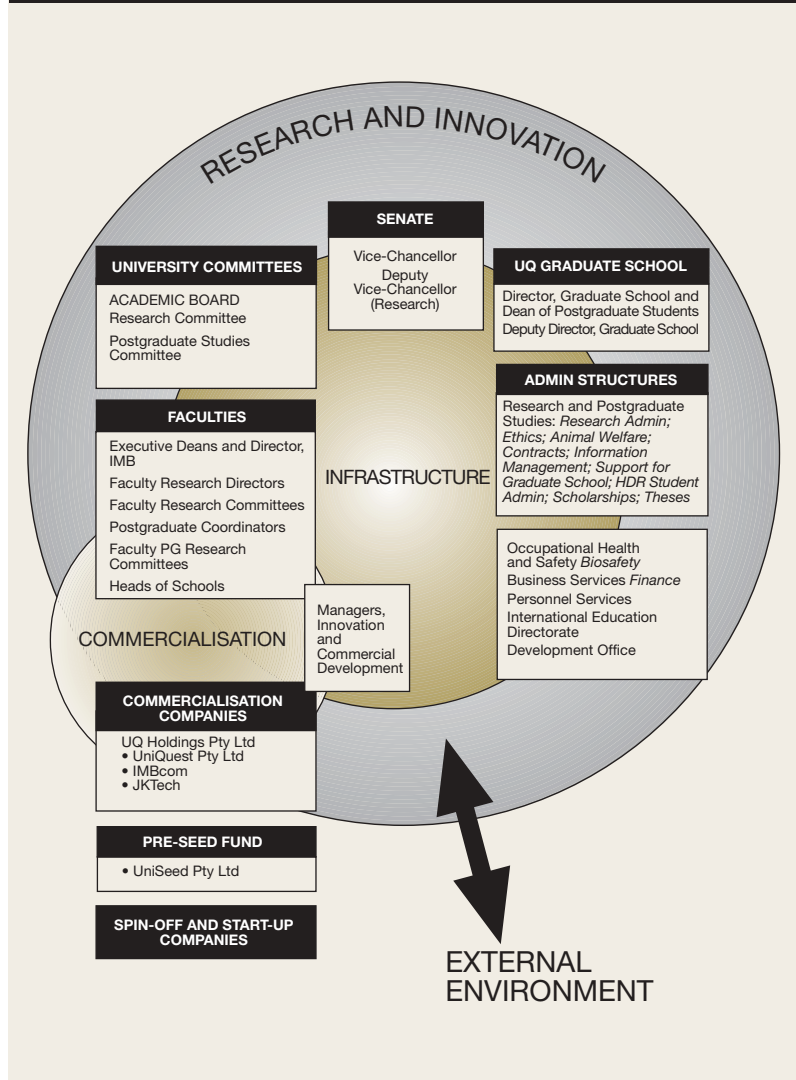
RESEARCH AND INNOVATION

SENATE

Vice-Chancellor
Deputy Vice-Chancellor (Research)

UNIVERSITY COMMITTEES

ACADEMIC BOARD
Research Committee
Postgraduate Studies Committee

UQ GRADUATE SCHOOL

Director, Graduate School and Dean of Postgraduate Students
Deputy Director, Graduate School

ADMIN STRUCTURES

Research and Postgraduate Studies: *Research Admin; Ethics; Animal Welfare; Contracts; Information Management; Support for Graduate School; HDR Student Admin; Scholarships; Theses*

FACULTIES

Executive Deans and Director, IMB
Faculty Research Directors
Faculty Research Committees
Postgraduate Coordinators
Faculty PG Research Committees
Heads of Schools

INFRASTRUCTURE

Occupational Health and Safety *Biosafety*
Business Services *Finance*
Personnel Services
International Education Directorate
Development Office

COMMERCIALISATION

Managers, Innovation and Commercial Development

COMMERCIALISATION COMPANIES

UQ Holdings Pty Ltd
• UniQuest Pty Ltd
• IMBcom
• JKTech

PRE-SEED FUND

• UniSeed Pty Ltd

SPIN-OFF AND START-UP COMPANIES

EXTERNAL ENVIRONMENT